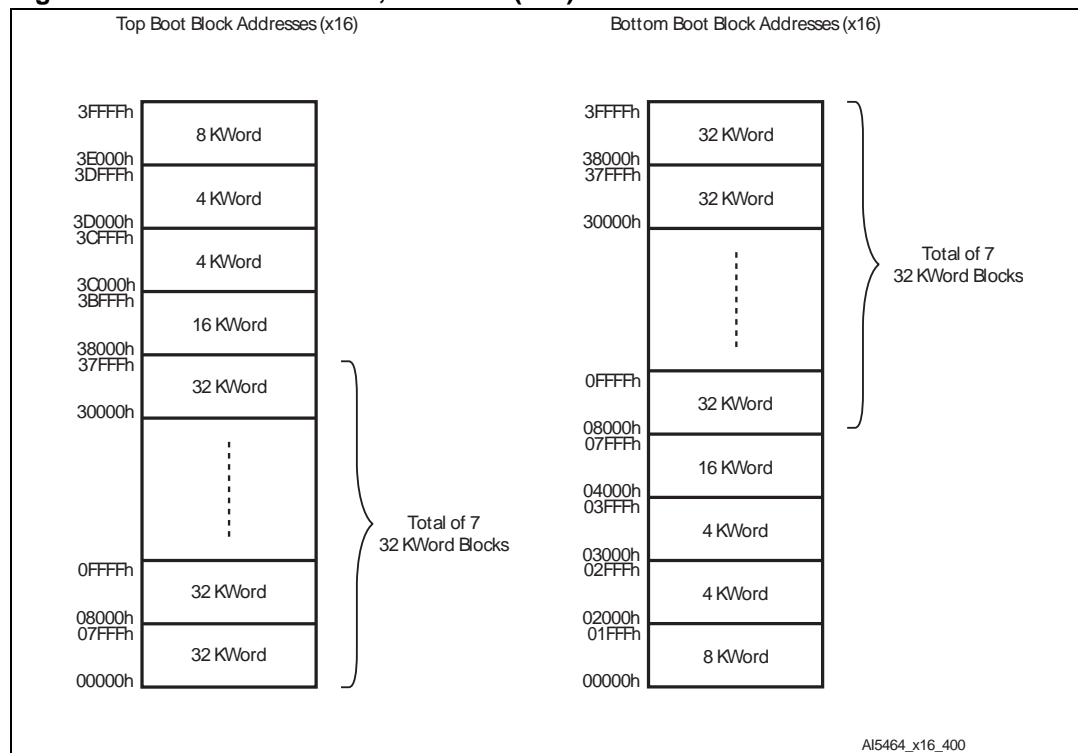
Top Boot Block Addresses (x16)

3FFFFh
8 KWord
3E000h
3DFFFh
4 KWord
3D000h
3CFFFh
4 KWord
3C000h
3BFFFh
16 KWord
38000h
37FFFh
32 KWord
30000h
0FFFFh
32 KWord
08000h
07FFFh
32 KWord
00000h

Total of 7
32 KWord Blocks

Bottom Boot Block Addresses (x16)

3FFFFh
32 KWord
38000h
37FFFh
32 KWord
30000h
0FFFFh
32 KWord
08000h
07FFFh
16 KWord
04000h
03FFFh
4 KWord
03000h
02FFFh
4 KWord
02000h
01FFFh
8 KWord
00000h

Total of 7
32 KWord Blocks

AI5464_x16_400